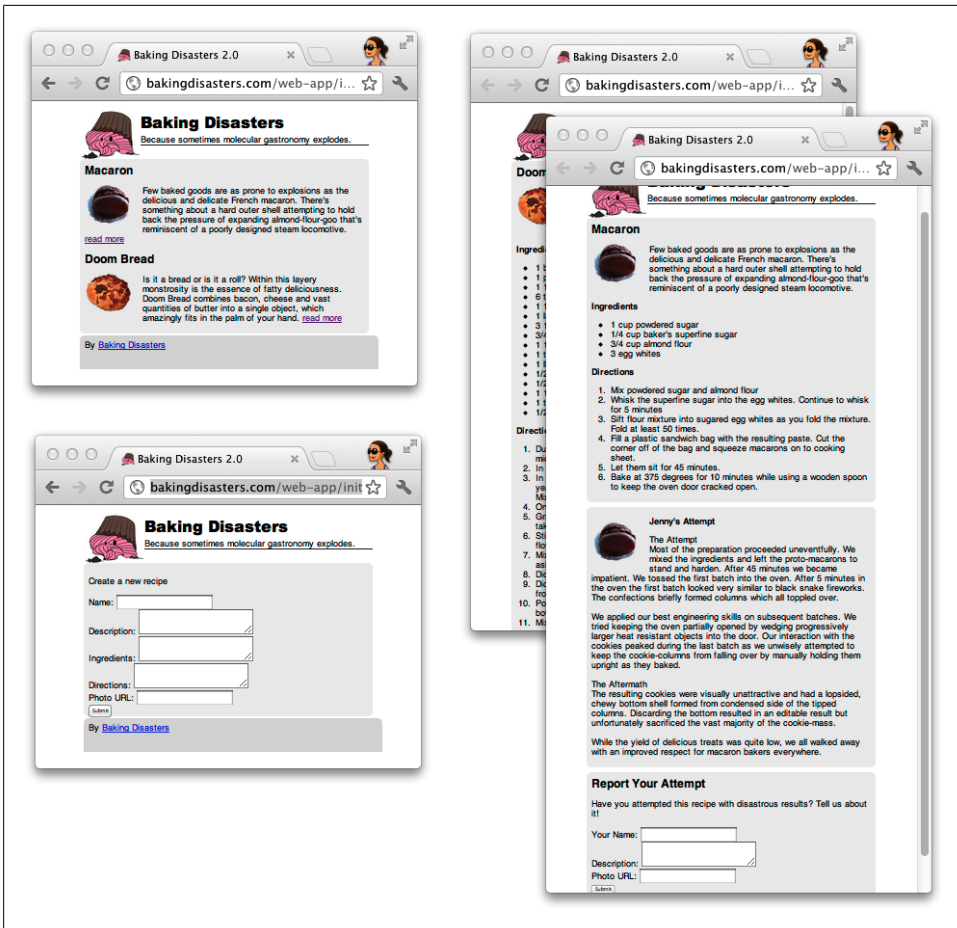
Baking Disasters 2.0

bakingdisasters.com/web-app/i...

Baking Disasters

Because sometimes molecular gastronomy explodes.

Macaron

Few baked goods are as prone to explosions as the delicious and delicate French macaron. There's something about a hard outer shell attempting to hold back the pressure of expanding almond-flour-goo that's reminiscent of a poorly designed steam locomotive.

read more

Doom Bread

Is it a bread or is it a roll? Within this layery monstrosity is the essence of fatty deliciousness. Doom Bread combines bacon, cheese and vast quantities of butter into a single object, which amazingly fits in the palm of your hand. read more

By Baking Disasters

Baking Disasters 2.0

bakingdisasters.com/web-app/init

Baking Disasters

Because sometimes molecular gastronomy explodes.

Create a new recipe

Name:

Description:

Ingredients:

Directions:

Photo URL:

Submit

By Baking Disasters

Baking Disasters 2.0

bakingdisasters.com/web-app/i...

Baking Disasters 2.0

bakingdisasters.com/web-app/i...

Because sometimes molecular gastronomy explodes.

Macaron

Few baked goods are as prone to explosions as the delicious and delicate French macaron. There's something about a hard outer shell attempting to hold back the pressure of expanding almond-flour-goo that's reminiscent of a poorly designed steam locomotive.

Ingredients

- 1 cup powdered sugar
- 1/4 cup baker's superfine sugar
- 3/4 cup almond flour
- 3 egg whites

Directions

1. Mix powdered sugar and almond flour
2. Whisk the superfine sugar into the egg whites. Continue to whisk for 5 minutes
3. Sift flour mixture into sugared egg whites as you fold the mixture. Fold at least 50 times.
4. Fill a plastic sandwich bag with the resulting paste. Cut the corner off of the bag and squeeze macarons on to cooking sheet.
5. Let them sit for 45 minutes.
6. Bake at 375 degrees for 10 minutes while using a wooden spoon to keep the oven door cracked open.

Jenny's Attempt

The Attempt
Most of the preparation proceeded uneventfully. We mixed the ingredients and left the proto-macarons to stand and harden. After 45 minutes we became impatient. We tossed the first batch into the oven. After 5 minutes in the oven the first batch looked very similar to black snake fireworks. The confections briefly formed columns which all toppled over.

We applied our best engineering skills on subsequent batches. We tried keeping the oven partially opened by wedging progressively larger heat resistant objects into the door. Our interaction with the cookies peaked during the last batch as we unwisely attempted to keep the cookie-columns from falling over by manually holding them upright as they baked.

The Aftermath
The resulting cookies were visually unattractive and had a lopsided, chewy bottom shell formed from condensed side of the tipped columns. Discarding the bottom resulted in an editable result but unfortunately sacrificed the vast majority of the cookie-mass.

While the yield of delicious treats was quite low, we all walked away with an improved respect for macaron bakers everywhere.

Report Your Attempt

Have you attempted this recipe with disastrous results? Tell us about it!

Your Name:

Description:

Photo URL:

Submit